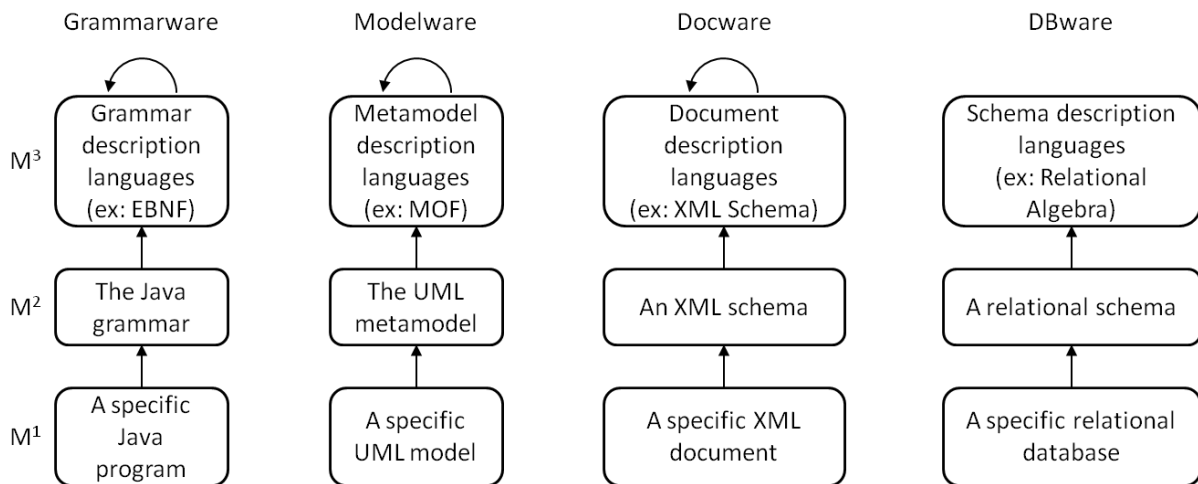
Grammarware

Modelware

Docware

DBware

$M^3$

Grammar description languages (ex: EBNF)

Metamodel description languages (ex: MOF)

Document description languages (ex: XML Schema)

Schema description languages (ex: Relational Algebra)

$M^2$

The Java grammar

The UML metamodel

An XML schema

A relational schema

$M^1$

A specific Java program

A specific UML model

A specific XML document

A specific relational database